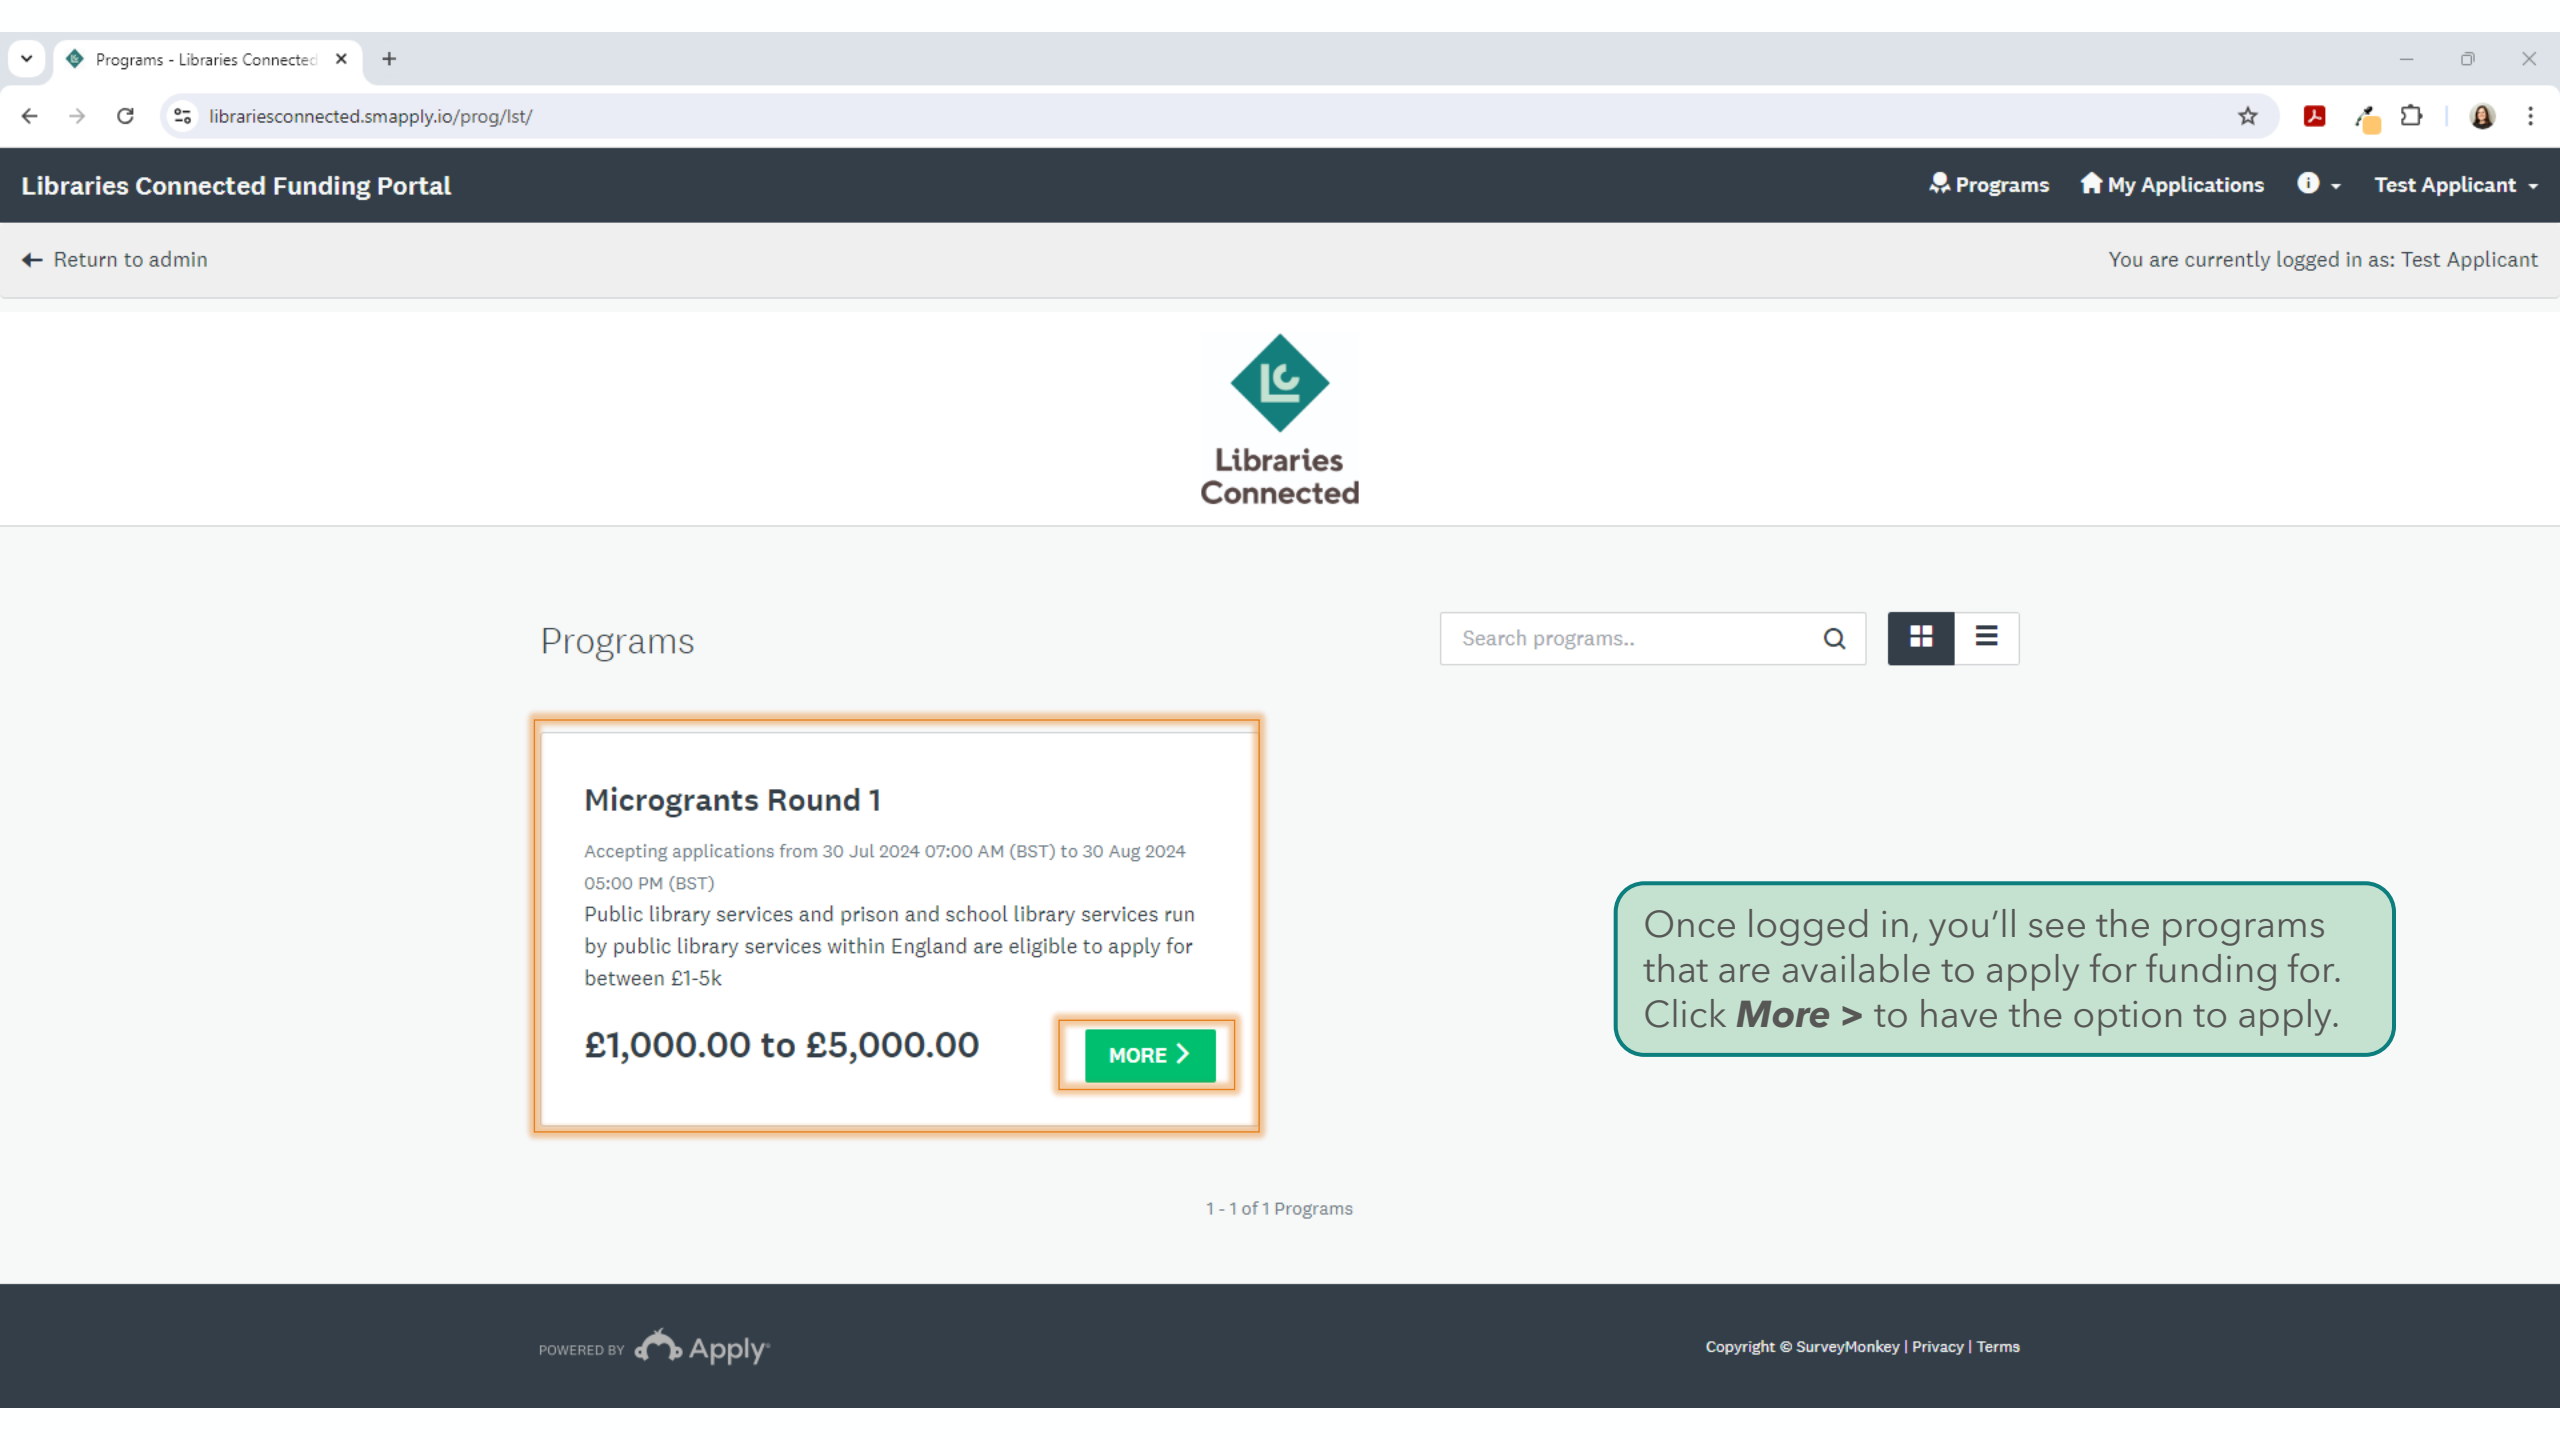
Programs - Libraries Connected

librariesconnected.smapply.io/prog/lst/

Libraries Connected Funding Portal

Programs My Applications Test Applicant

Return to admin

You are currently logged in as: Test Applicant

Libraries Connected

Programs

Search programs..

Microgrants Round 1

Accepting applications from 30 Jul 2024 07:00 AM (BST) to 30 Aug 2024 05:00 PM (BST)

Public library services and prison and school library services run by public library services within England are eligible to apply for between £1-5k

£1,000.00 to £5,000.00

MORE >

Once logged in, you'll see the programs that are available to apply for funding for. Click ***More >*** to have the option to apply.

1 - 1 of 1 Programs

POWERED BY Apply

Copyright © SurveyMonkey | Privacy | Terms